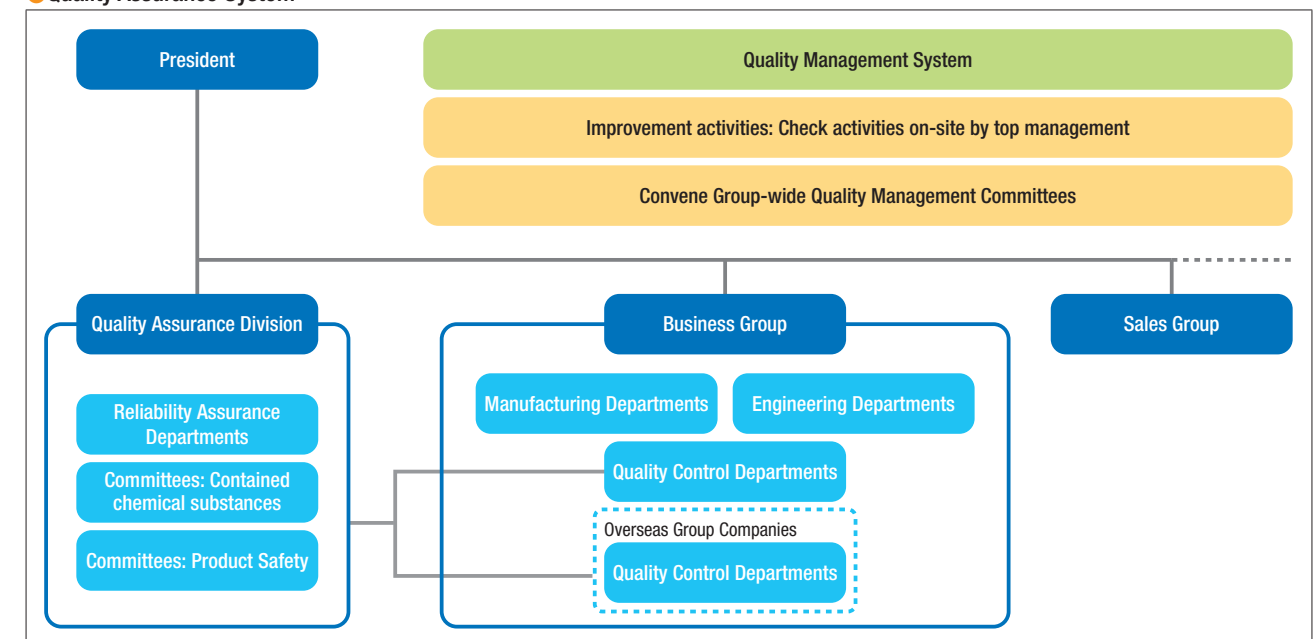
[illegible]

President

Quality Management System

Improvement activities: Check activities on-site by top management

Convene Group-wide Quality Management Committees

Quality Assurance Division

Reliability Assurance Departments

Committees: Contained chemical substances

Committees: Product Safety

Business Group

Manufacturing Departments

Engineering Departments

Quality Control Departments

Overseas Group Companies

Quality Control Departments

Sales Group